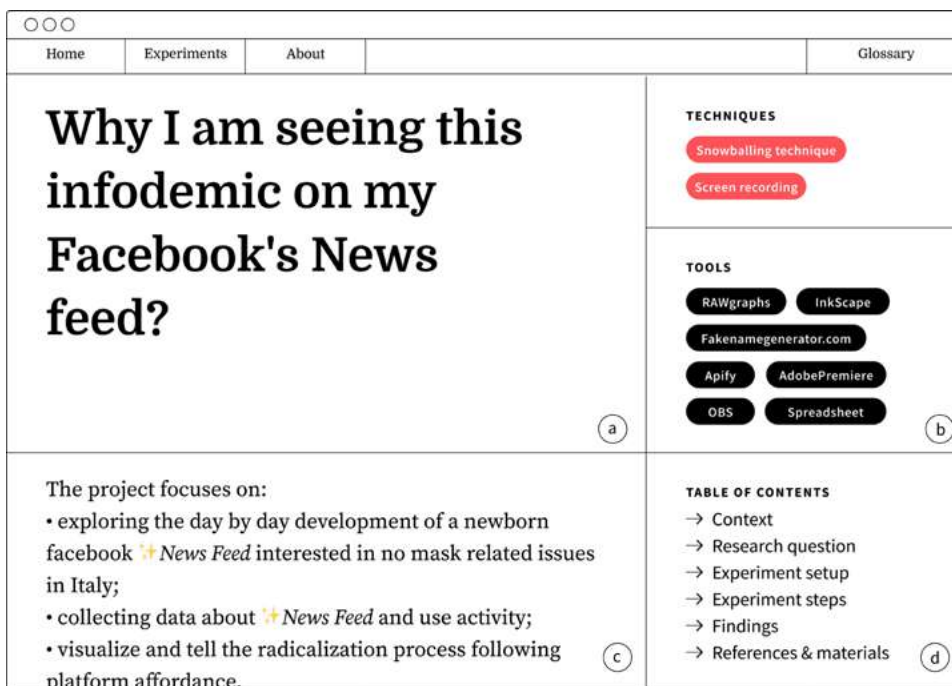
Home | Experiments | About | Glossary

Why I am seeing this infodemic on my Facebook's News feed?

(a)

TECHNIQUES

Snowballing technique

Screen recording

TOOLS

RAWgraphs

InkScape

Fakenamegenerator.com

Apify

AdobePremiere

OBS

Spreadsheet

(b)

The project focuses on:
• exploring the day by day development of a newborn facebook ✨News Feed interested in no mask related issues in Italy;
• collecting data about ✨News Feed and use activity;
• visualize and tell the radicalization process following platform affordance.

(c)

TABLE OF CONTENTS

→ Context
→ Research question
→ Experiment setup
→ Experiment steps
→ Findings
→ References & materials

(d)